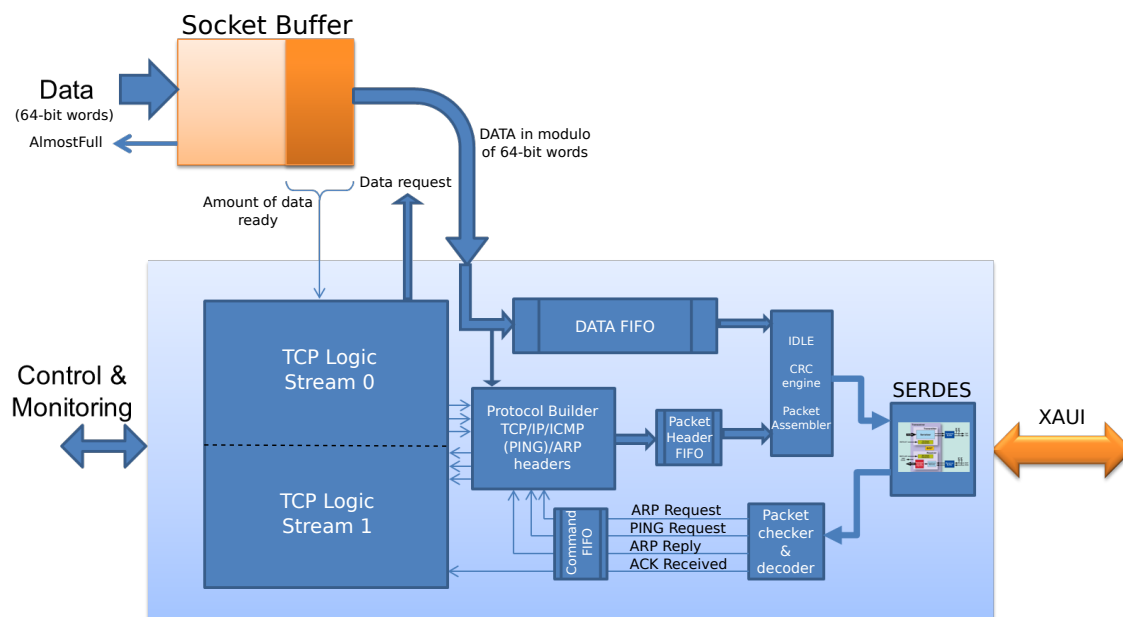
Socket Buffer

Data
(64-bit words)

AlmostFull

DATA in modulo of 64-bit words

Data request

Amount of data ready

Control & Monitoring

TCP Logic Stream 0

TCP Logic Stream 1

DATA FIFO

IDLE

CRC engine

Packet Assembler

SERDES

XAUI

Protocol Builder TCP/IP/ICMP (PING)/ARP headers

Packet Header FIFO

Command FIFO

ARP Request
PING Request
ARP Reply
ACK Received

Packet checker & decoder